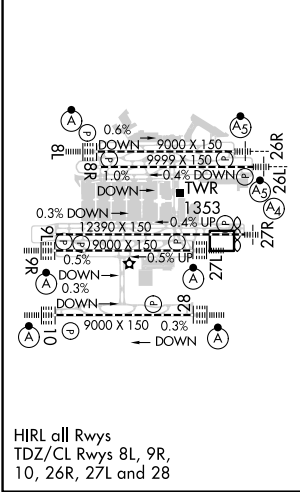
A
A5
0.6%
8L
DOWN
9000 X 150
26R
9999 X 150
8R
1.0%
0.4% DOWN
26L
DOWN
TWR
A5
A4
1353
0.3% DOWN
12390 X 150
0.4% UP
27R
9L
9000 X 150
0.5%
0.5% UP
27L
9R
A
DOWN
0.3%
DOWN
28
10
A
9000 X 150
0.3%
A
DOWN

HIRL all Rwys
TDZ/CL Rwys 8L, 9R, 10, 26R, 27L and 28